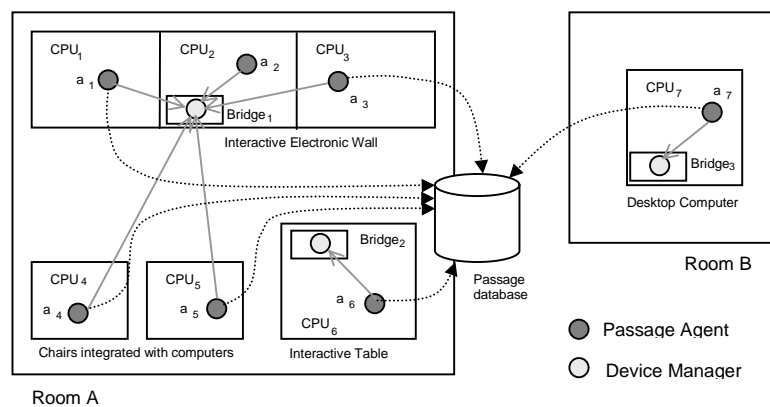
CPU$_1$
$a_1$
CPU$_2$
$a_2$
Bridge$_1$
CPU$_3$
$a_3$
Interactive Electronic Wall
CPU$_7$
$a_7$
Bridge$_3$
Desktop Computer
Room B
Bridge$_2$
CPU$_4$
$a_4$
CPU$_5$
$a_5$
$a_6$
CPU$_6$
Passage database
Chairs integrated with computers
Interactive Table
Passage Agent
Device Manager
Room A